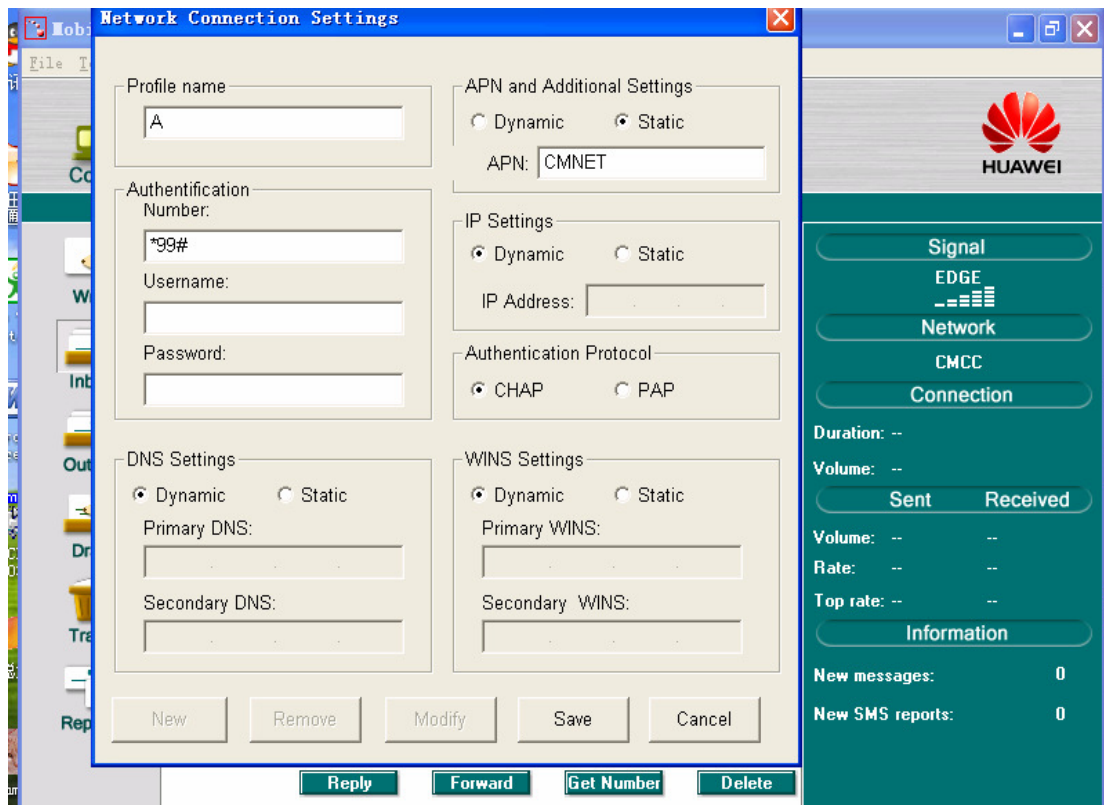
Mobi

File T

Network Connection Settings

Profile name
A

Authentification
Number:
*99#
Username:

Password:

APN and Additional Settings
Dynamic Static
APN: CMNET

IP Settings
Dynamic Static
IP Address:

Authentication Protocol
CHAP PAP

DNS Settings
Dynamic Static
Primary DNS:

Secondary DNS:

WINS Settings
Dynamic Static
Primary WINS:

Secondary WINS:

New Remove Modify Save Cancel

Co
Wi
Inb
Out
Dr
Tra
Rep

HUAWEI

Signal
EDGE
Network
CMCC
Connection
Duration: --
Volume: --
Sent Received
Volume: -- --
Rate: -- --
Top rate: -- --
Information
New messages: 0
New SMS reports: 0

Reply Forward Get Number Delete